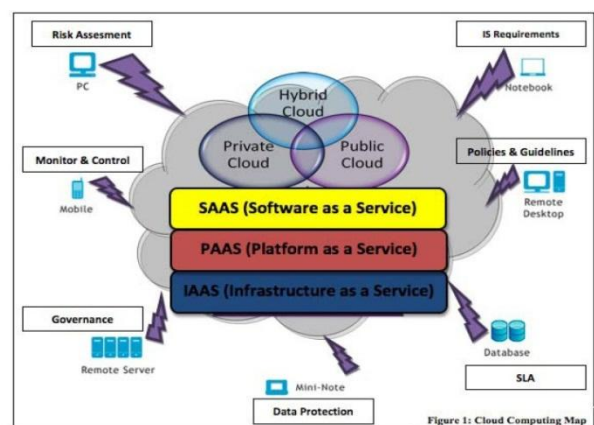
Risk Assesment

PC

IS Requirements

Notebook

Hybrid Cloud

Private Cloud

Public Cloud

Monitor & Control

Mobile

Policies & Guidelines

Remote Desktop

SAAS (Software as a Service)

PAAS (Platform as a Service)

IAAS (Infrastructure as a Service)

Governance

Remote Server

Database

Mini-Note

SLA

Data Protection

Figure 1: Cloud Computing Map